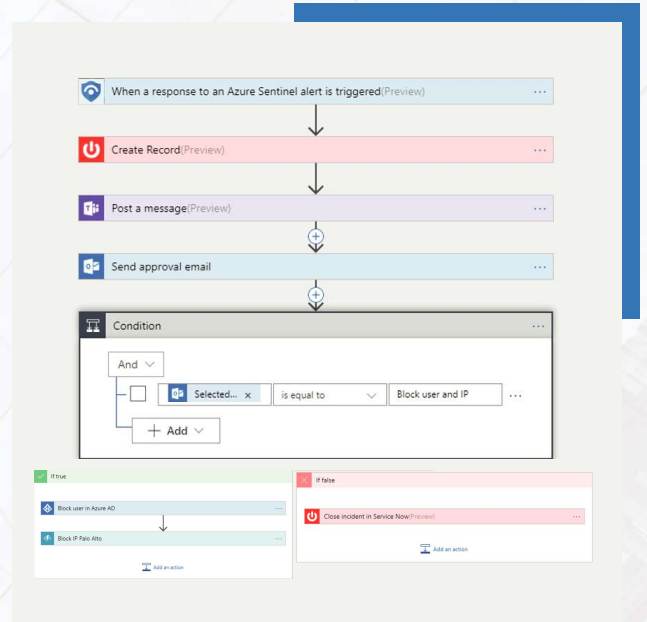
When a response to an Azure Sentinel alert is triggered(Preview) ···

Create Record(Preview) ···

Post a message(Preview) ···

Send approval email ···

Condition ···

And

Selected... × | is equal to | Block user and IP ···

+ Add

If true

Block user in Azure AD ···

Block IP Palo Alto ···

Add an action

If false

Close incident in Service Now(Preview) ···

Add an action